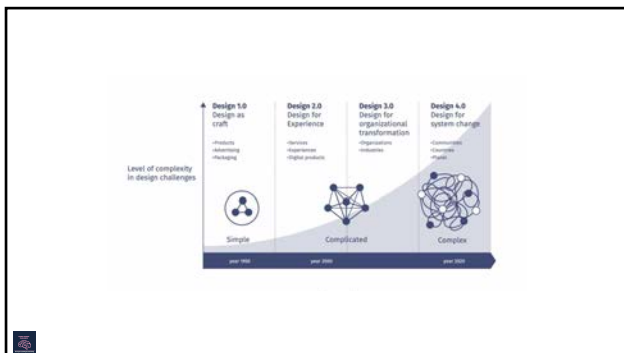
Design 1.0
Design as craft
•Products
•Advertising
•Packaging

Design 2.0
Design for Experience
•Services
•Experiences
•Digital products

Design 3.0
Design for organizational transformation
•Organizations
•Industries

Design 4.0
Design for system change
•Communities
•Countries
•Planet

Level of complexity in design challenges

Simple

Complicated

Complex

year 1950

year 2000

year 2020